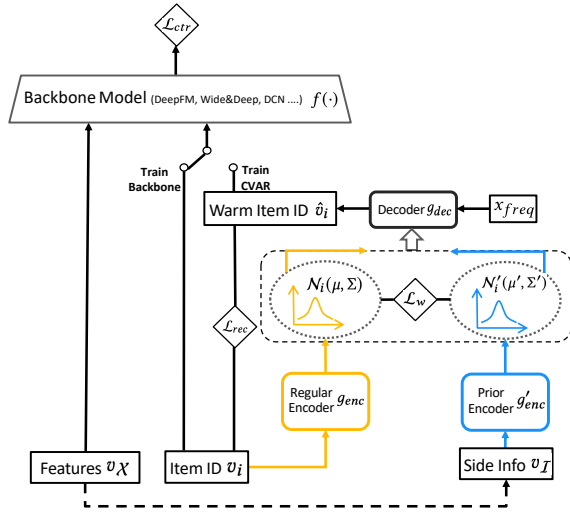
$\mathcal{L}_{ctr}$

Backbone Model (DeepFM, Wide&Deep, DCN ....) $f(\cdot)$

Train Backbone

Train CVAR

Warm Item ID $\hat{v}_i$

Decoder $g_{dec}$

$x_{freq}$

$\mathcal{N}_i(\mu, \Sigma)$

$\mathcal{L}_w$

$\mathcal{N}_i'(\mu', \Sigma')$

$\mathcal{L}_{rec}$

Regular Encoder $g_{enc}$

Prior Encoder $g_{enc}'$

Features $v_{\mathcal{X}}$

Item ID $v_i$

Side Info $v_{\mathcal{I}}$